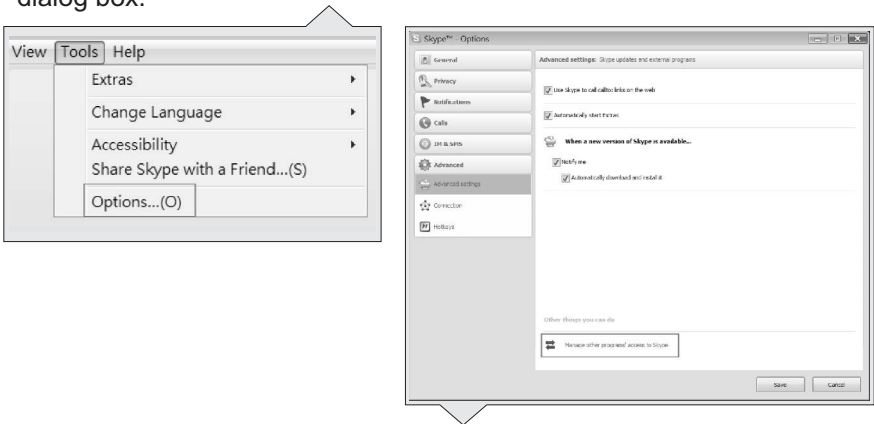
dialog box.

View Tools Help

Extras

Change Language

Accessibility

Share Skype with a Friend...(S)

Options...(O)

Skype™ - Options

General

Privacy

Notifications

Calls

IM & SMS

Advanced

Advanced settings

Connection

Hotkeys

Advanced settings: Skype updates and external programs

Use Skype to call callto: links on the web

Automatically start Extras

When a new version of Skype is available...

Notify me

Automatically download and install it

Other things you can do

Manage other programs' access to Skype

Save

Cancel